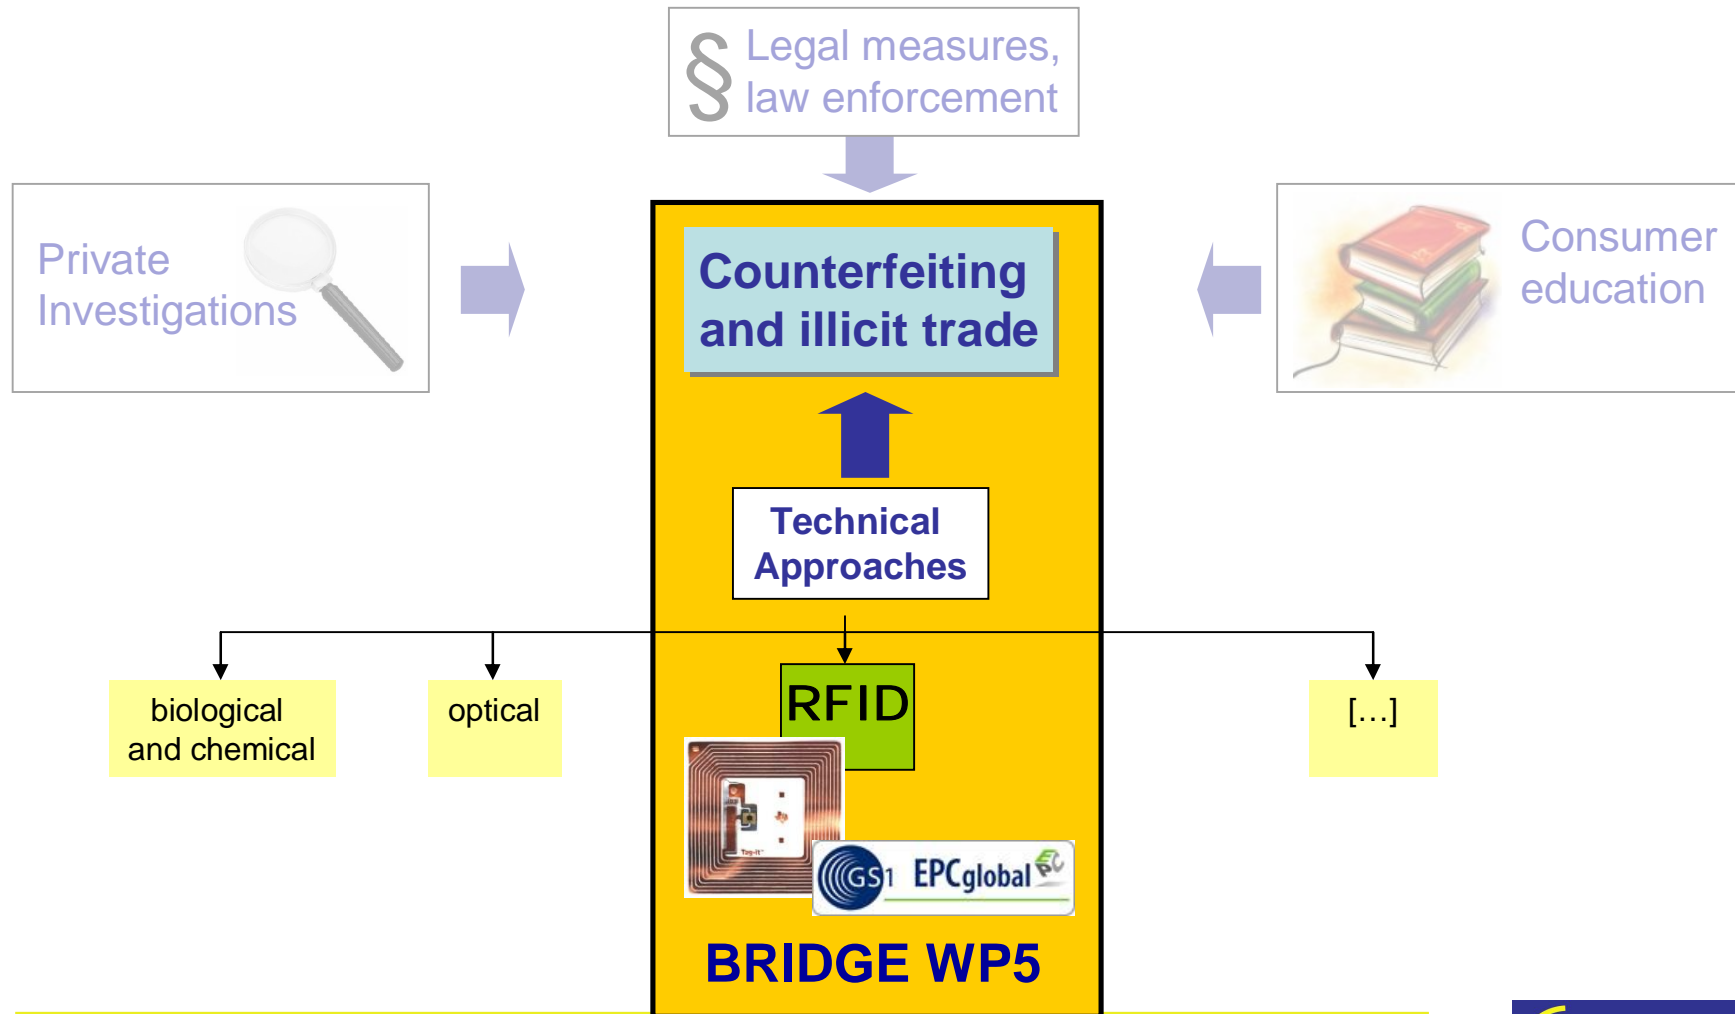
§ Legal measures, law enforcement

Private Investigations

Counterfeiting and illicit trade

Consumer education

Technical Approaches

biological and chemical

optical

RFID

[…]

GS1 EPCglobal

BRIDGE WP5